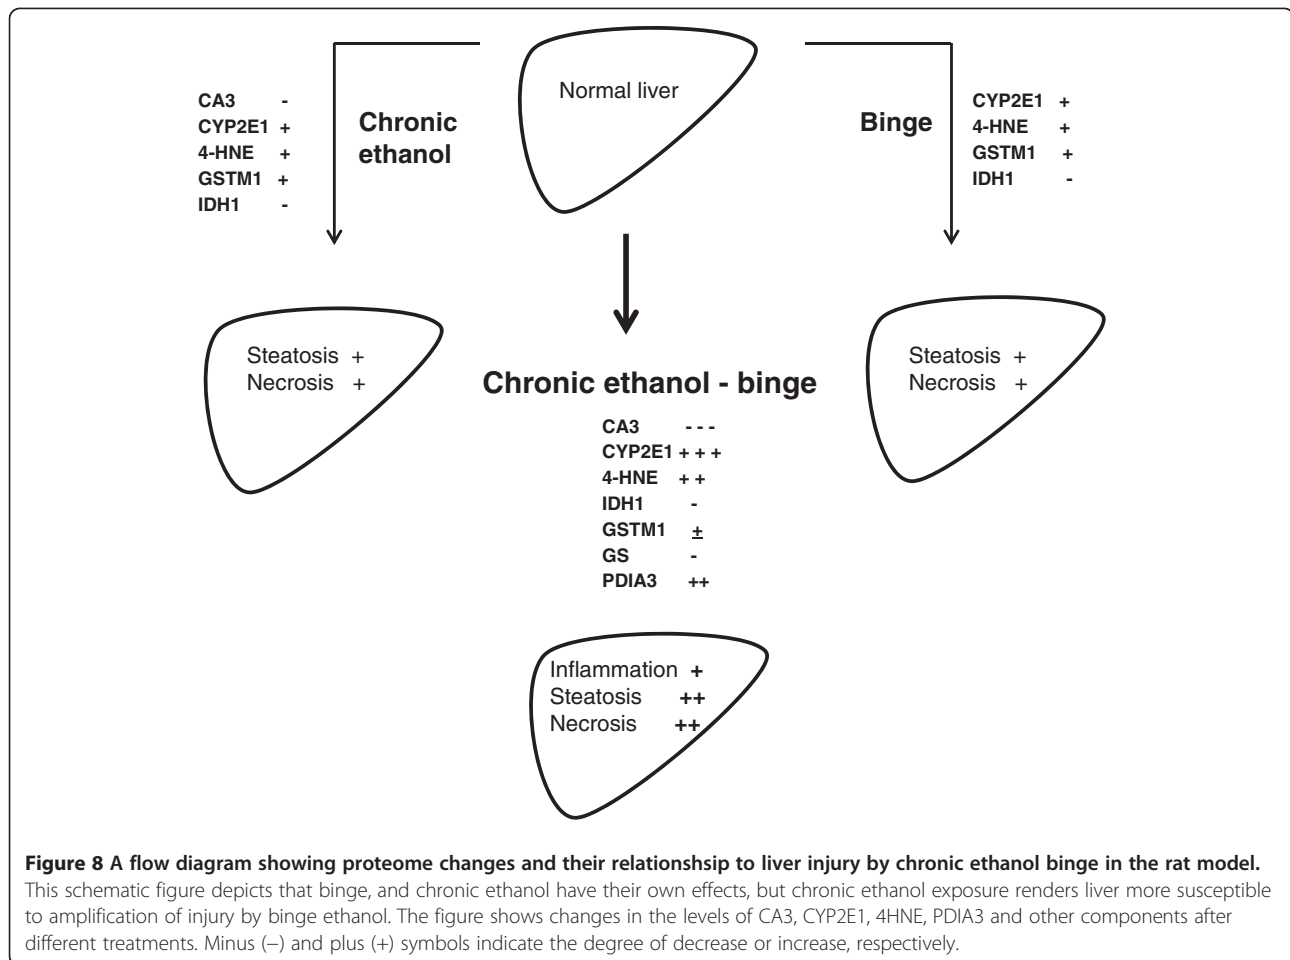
Normal liver

CA3 -
CYP2E1 +
4-HNE +
GSTM1 +
IDH1 -

Chronic ethanol

Binge

CYP2E1 +
4-HNE +
GSTM1 +
IDH1 -

Steatosis +
Necrosis +

Chronic ethanol - binge

CA3 - - -
CYP2E1 + + +
4-HNE + +
IDH1 -
GSTM1 ±
GS -
PDIA3 ++

Steatosis +
Necrosis +

Inflammation +
Steatosis ++
Necrosis ++

**Figure 8 A flow diagram showing proteome changes and their relationshsip to liver injury by chronic ethanol binge in the rat model.** This schematic figure depicts that binge, and chronic ethanol have their own effects, but chronic ethanol exposure renders liver more susceptible to amplification of injury by binge ethanol. The figure shows changes in the levels of CA3, CYP2E1, 4HNE, PDIA3 and other components after different treatments. Minus (–) and plus (+) symbols indicate the degree of decrease or increase, respectively.